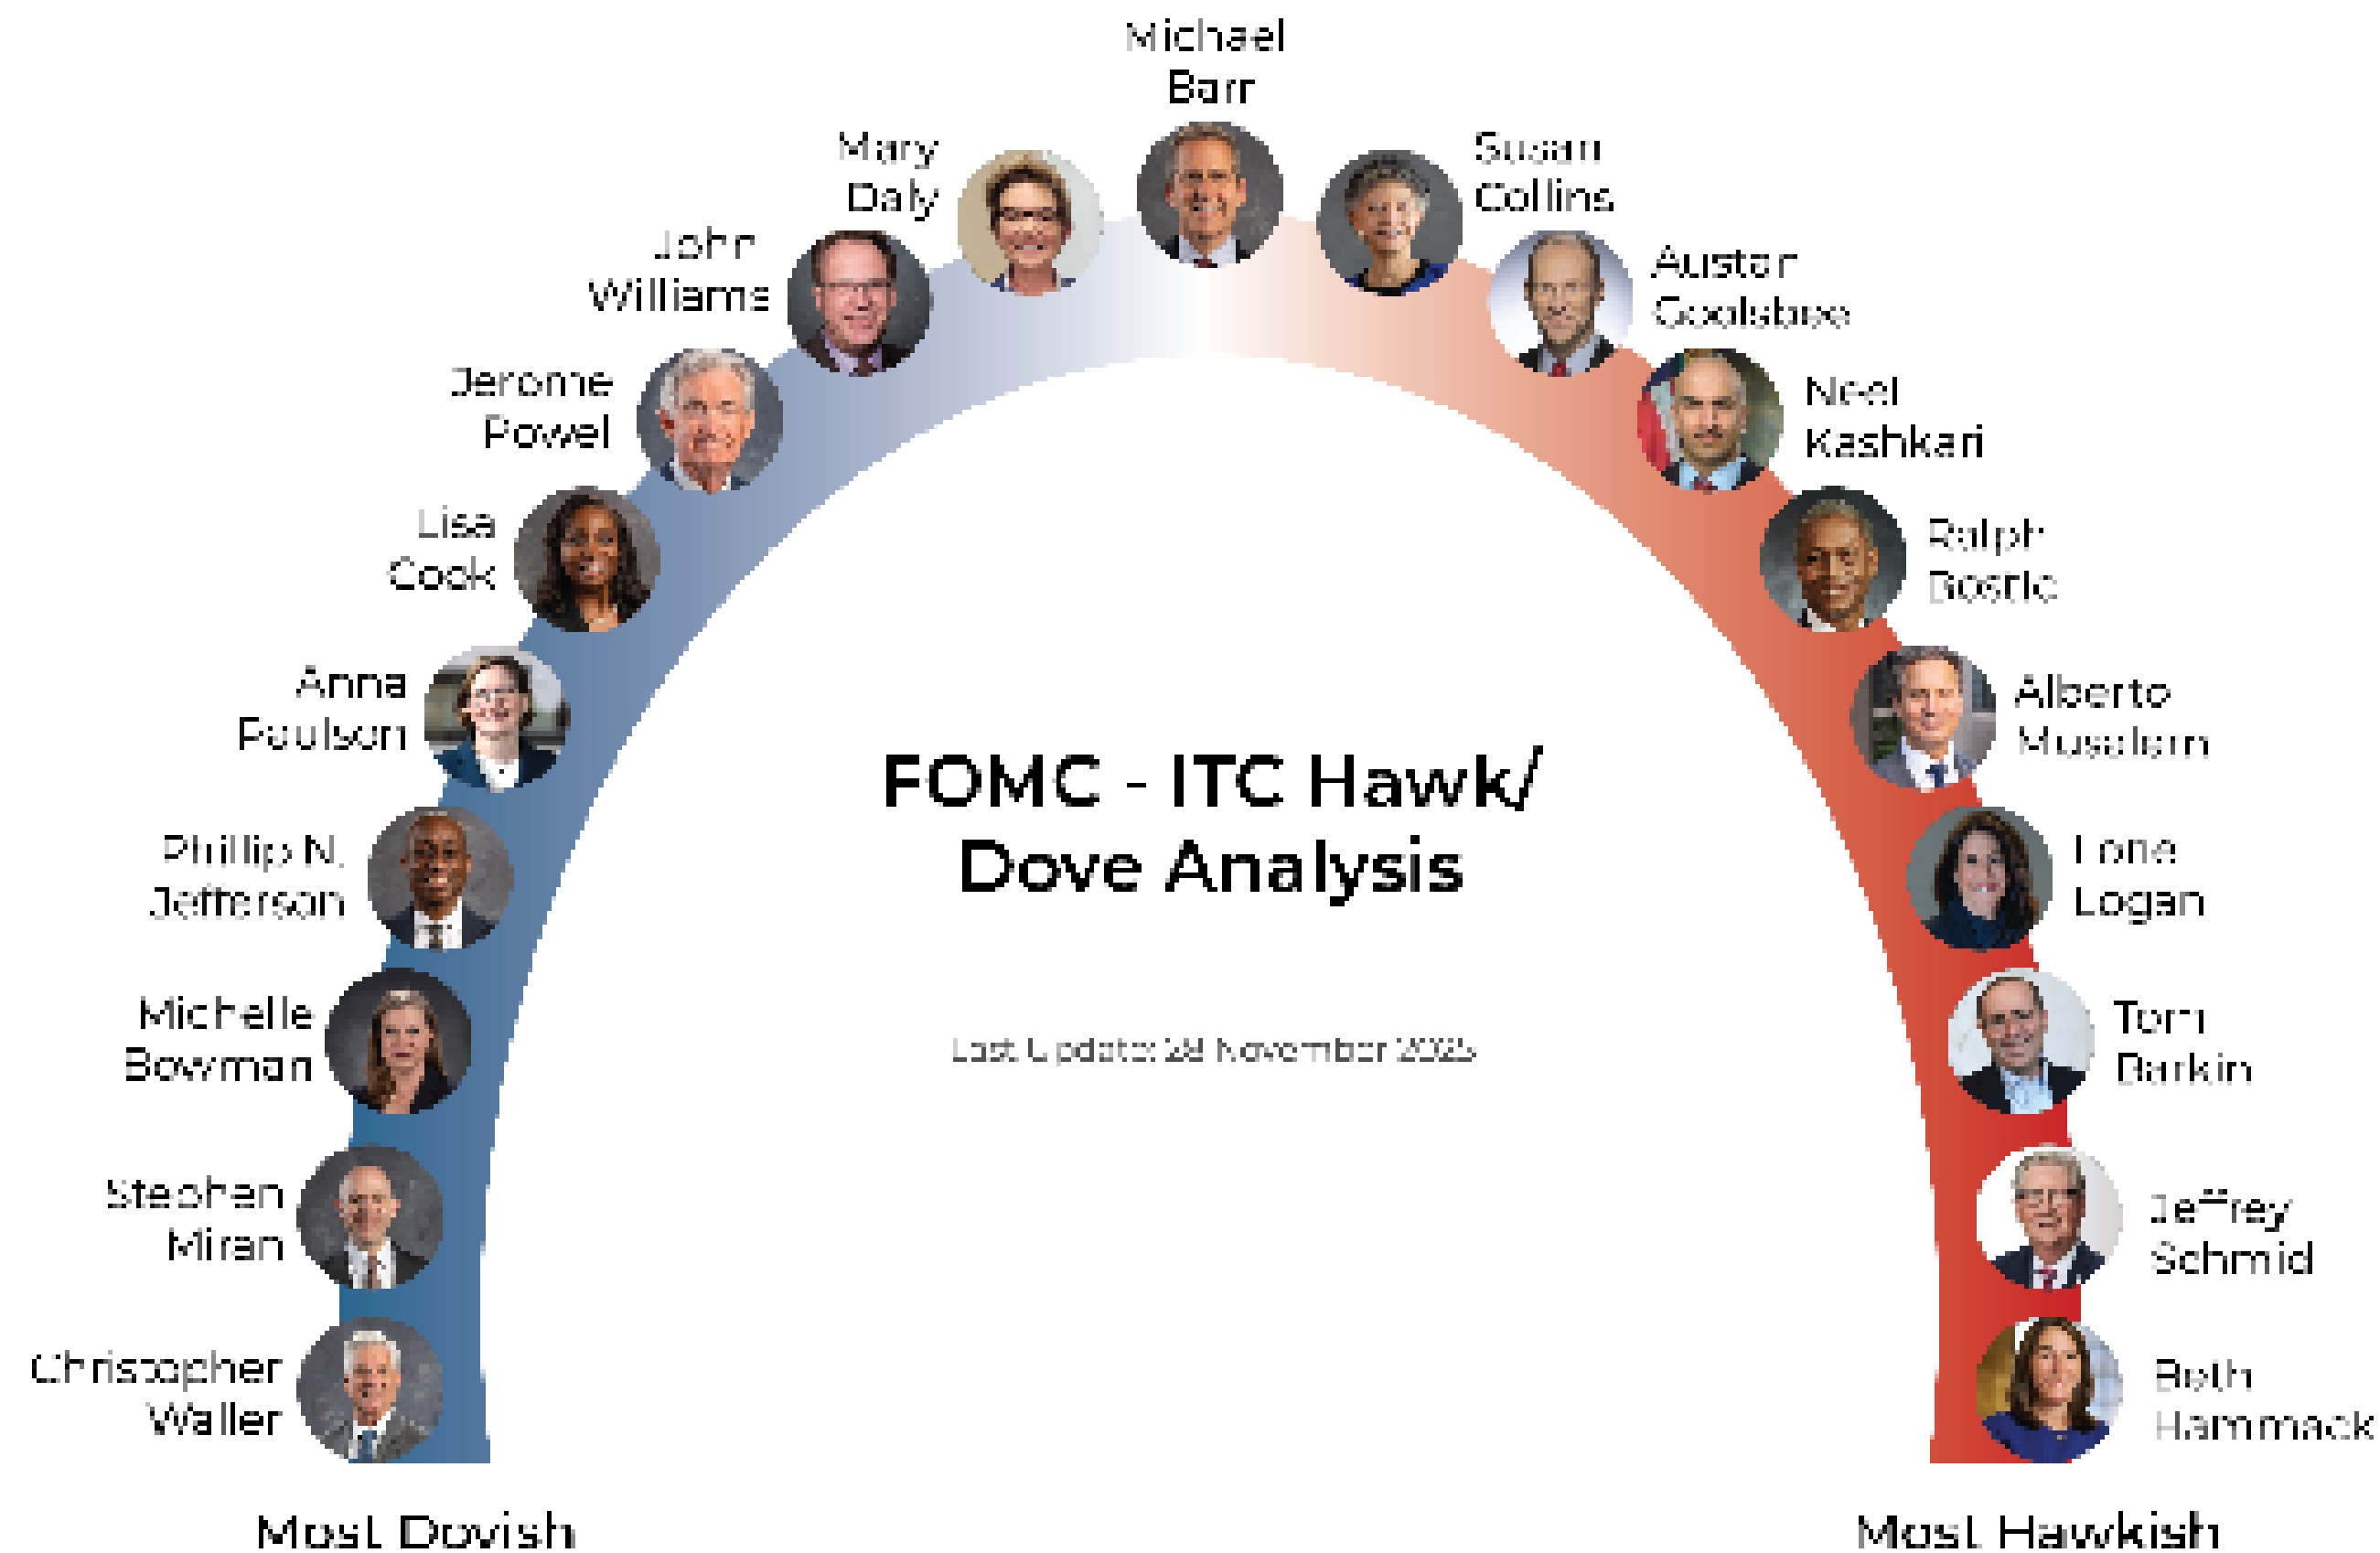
FOMC - ITC Hawk/ Dove Analysis

Last Update: 28 November 2025

Christopher Waller

Stephen Miran

Michelle Bowman

Philip N. Jefferson

Anna Paulson

Lisa Cook

Jerome Powel

John Williams

Mary Daly

Michael Barr

Susan Collins

Austan Goolsbee

Neel Kashkari

Ralph Bostic

Alberto Musalem

Lorie Logan

Tom Barkin

Jeffrey Schmid

Beth Hammack

Most Dovish

Most Hawkish